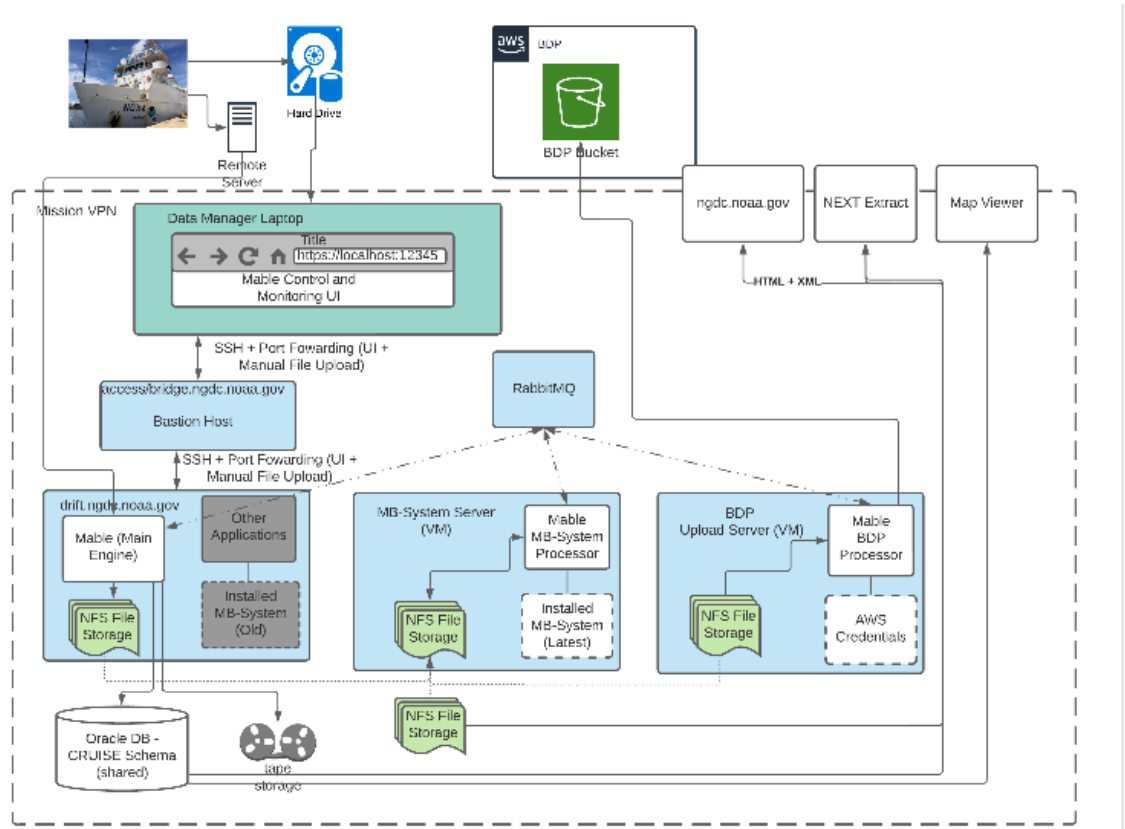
Hard Drive

Remote Server

aws BDP

BDP Bucket

Mission VPN

Data Manager Laptop

Title

https://localhost:12345

Mable Control and Monitoring UI

ngdc.noaa.gov

NEXT Extract

Map Viewer

HTML + XML

SSH + Port Fowarding (UI + Manual File Upload)

RabbitMQ

access/bridge.ngdc.noaa.gov

Bastion Host

SSH + Port Fowarding (UI + Manual File Upload)

drift.ngdc.noaa.gov

Mable (Main Engine)

Other Applications

Installed MB-System (Old)

NFS File Storage

MB-System Server (VM)

Mable MB-System Processor

NFS File Storage

Installed MB-System (Latest)

BDP Upload Server (VM)

Mable BDP Processor

NFS File Storage

AWS Credentials

Oracle DB - CRUISE Schema (shared)

tape storage

NFS File Storage